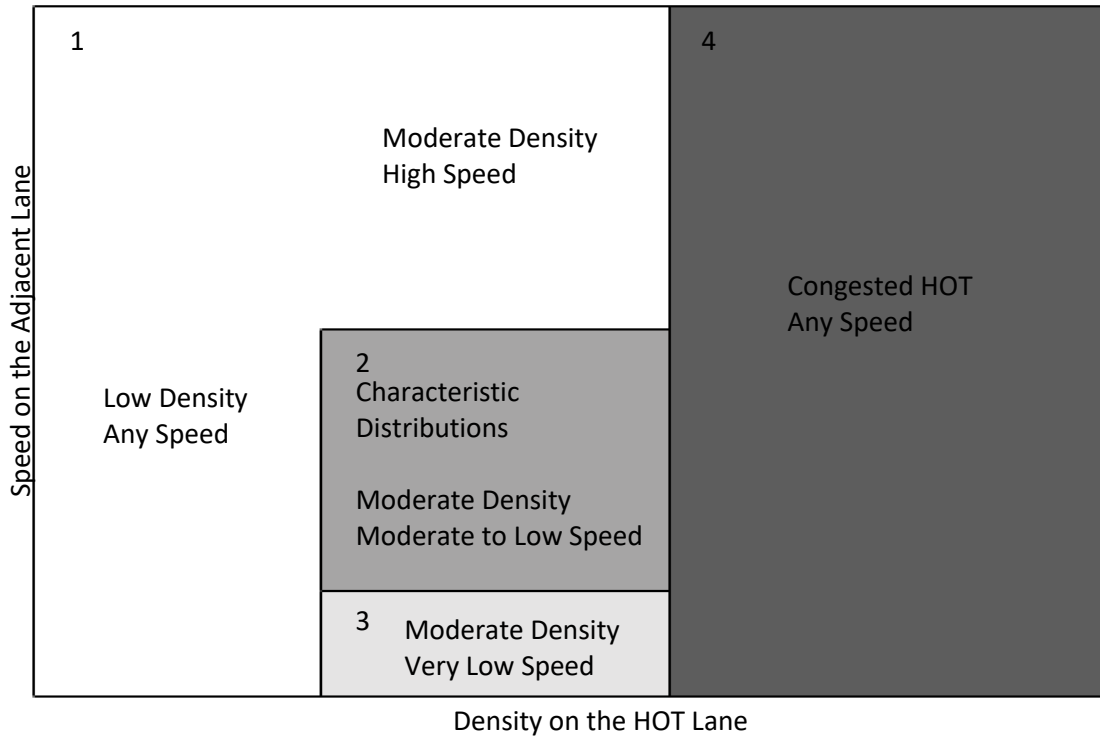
Speed on the Adjacent Lane

1

Moderate Density
High Speed

Low Density
Any Speed

2
Characteristic
Distributions

Moderate Density
Moderate to Low Speed

3
Moderate Density
Very Low Speed

4

Congested HOT
Any Speed

Density on the HOT Lane